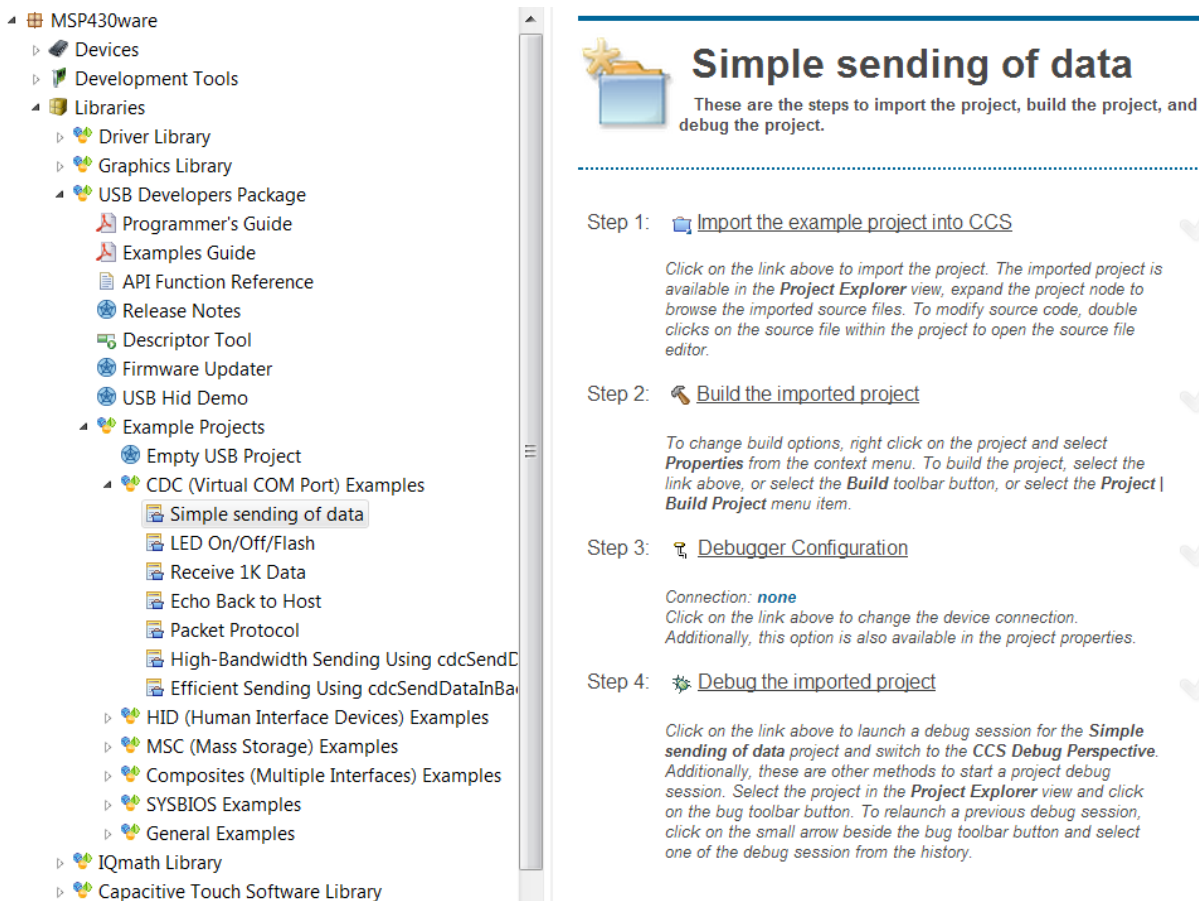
MSP430ware
Devices
Development Tools
Libraries
Driver Library
Graphics Library
USB Developers Package
Programmer's Guide
Examples Guide
API Function Reference
Release Notes
Descriptor Tool
Firmware Updater
USB Hid Demo
Example Projects
Empty USB Project
CDC (Virtual COM Port) Examples
Simple sending of data
LED On/Off/Flash
Receive 1K Data
Echo Back to Host
Packet Protocol
High-Bandwidth Sending Using cdcSendD
Efficient Sending Using cdcSendDataInBa
HID (Human Interface Devices) Examples
MSC (Mass Storage) Examples
Composites (Multiple Interfaces) Examples
SYSBIOS Examples
General Examples
IQmath Library
Capacitive Touch Software Library

Simple sending of data

These are the steps to import the project, build the project, and debug the project.

Step 1: Import the example project into CCS

Click on the link above to import the project. The imported project is available in the **Project Explorer** view, expand the project node to browse the imported source files. To modify source code, double clicks on the source file within the project to open the source file editor.

Step 2: Build the imported project

To change build options, right click on the project and select **Properties** from the context menu. To build the project, select the link above, or select the **Build** toolbar button, or select the **Project | Build Project** menu item.

Step 3: Debugger Configuration

Connection: **none**
Click on the link above to change the device connection. Additionally, this option is also available in the project properties.

Step 4: Debug the imported project

Click on the link above to launch a debug session for the **Simple sending of data** project and switch to the **CCS Debug Perspective**. Additionally, these are other methods to start a project debug session. Select the project in the **Project Explorer** view and click on the bug toolbar button. To relaunch a previous debug session, click on the small arrow beside the bug toolbar button and select one of the debug session from the history.